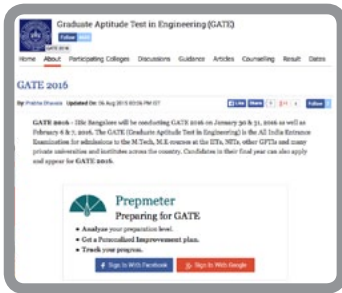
Graduate Aptitude Test in Engineering (GATE)

Follow

GATE 2016

Home About Participating Colleges Discussions Guidance Articles Counselling Result Dates

GATE 2016

By Pratha Dhavala Updated On 06 Aug 2015 03:56 PM IST

Like Share Follow

GATE 2016 - IISc Bangalore will be conducting GATE 2016 on January 30 & 31, 2016 as well as February 6 & 7, 2016. The GATE (Graduate Aptitude Test in Engineering) is the All India Entrance Examination for admissions to the M.Tech, M.E courses at the IITs, NITs, other GFTIs and many private universities and institutes across the country. Candidates in their final year can also apply and appear for GATE 2016.

Prepmeter
Preparing for GATE

• Analyze your preparation level.
• Get a Personalized Improvement plan.
• Track your progress.

Sign In With Facebook Sign In With Google